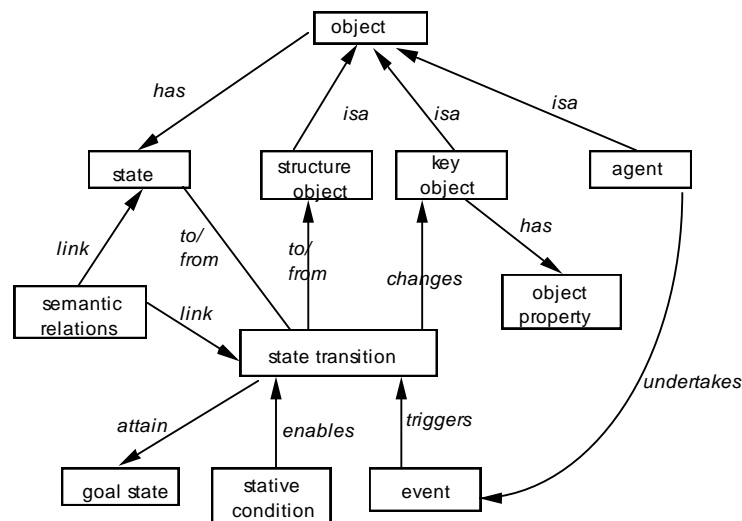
object

has

isa

isa

isa

state

structure object

key object

agent

link

to/ from

to/ from

has

changes

semantic relations

link

object property

state transition

undertakes

attain

enables

triggers

goal state

stative condition

event